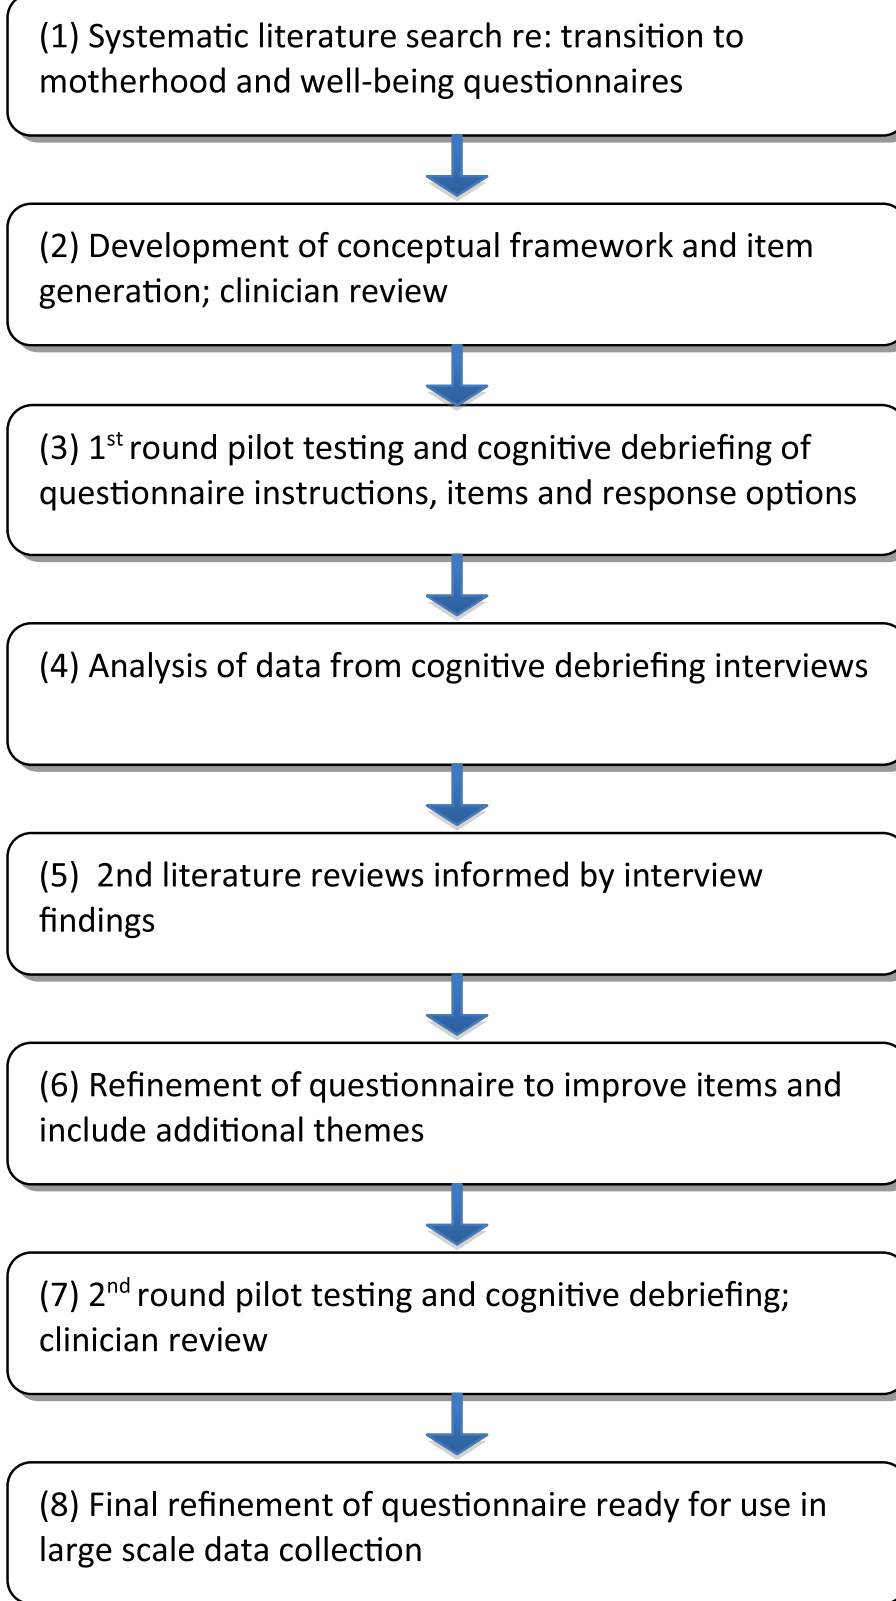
(1) Systematic literature search re: transition to motherhood and well-being questionnaires

(2) Development of conceptual framework and item generation; clinician review

(3) 1$^{st}$ round pilot testing and cognitive debriefing of questionnaire instructions, items and response options

(4) Analysis of data from cognitive debriefing interviews

(5) 2nd literature reviews informed by interview findings

(6) Refinement of questionnaire to improve items and include additional themes

(7) 2$^{nd}$ round pilot testing and cognitive debriefing; clinician review

(8) Final refinement of questionnaire ready for use in large scale data collection